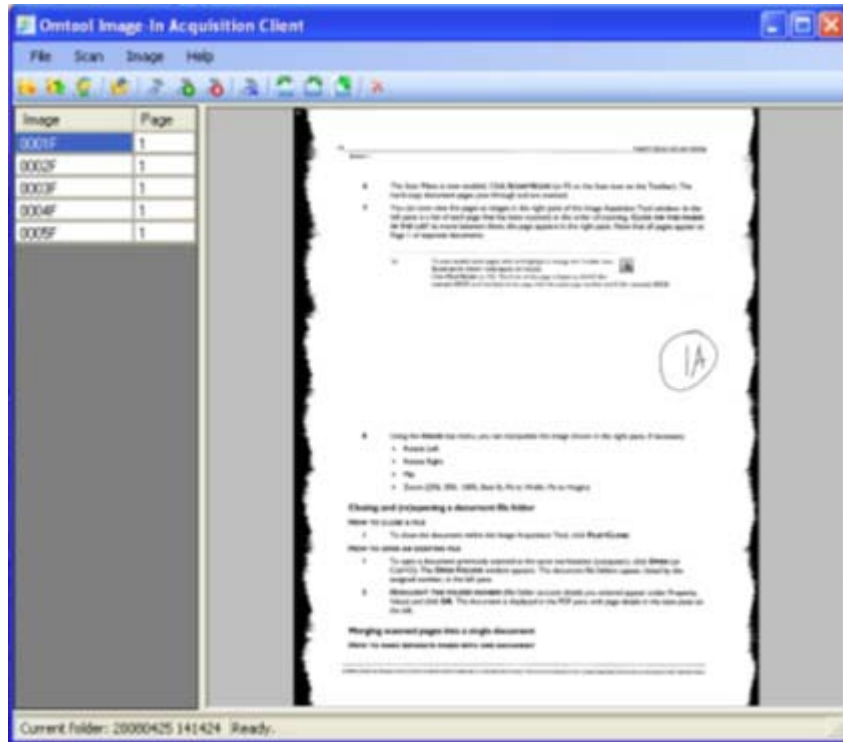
Omtool Image In Acquisition Client

File Scan Image Help

| Image | Page |
|---|---|
| 0001F | 1 |
| 0002F | 1 |
| 0003F | 1 |
| 0004F | 1 |
| 0005F | 1 |

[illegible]

1A

Closing and (re)opening a document file folder

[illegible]

Merging scanned pages into a single document

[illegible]

Current Folder: 20080425 141424 Ready.